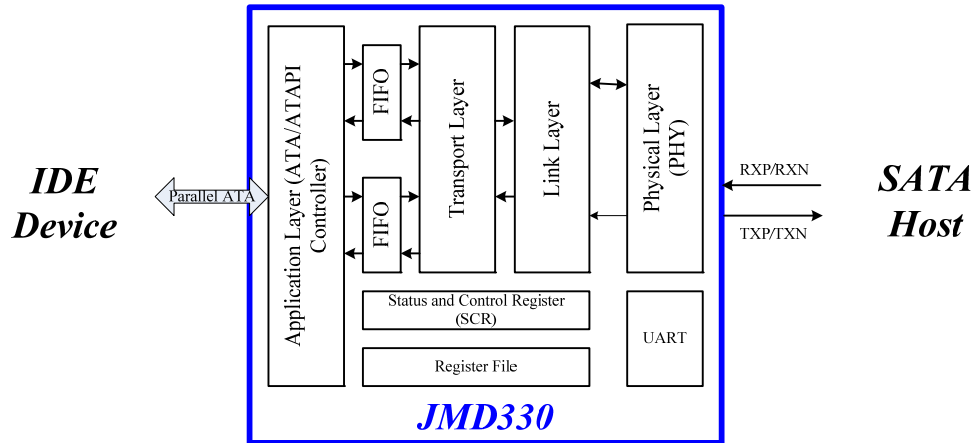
IDE Device

Parallel ATA

Application Layer (ATA/ATAPI Controller)

FIFO

FIFO

Transport Layer

Link Layer

Physical Layer (PHY)

RXP/RXN

TXP/TXN

SATA Host

Status and Control Register (SCR)

Register File

UART

JMD330